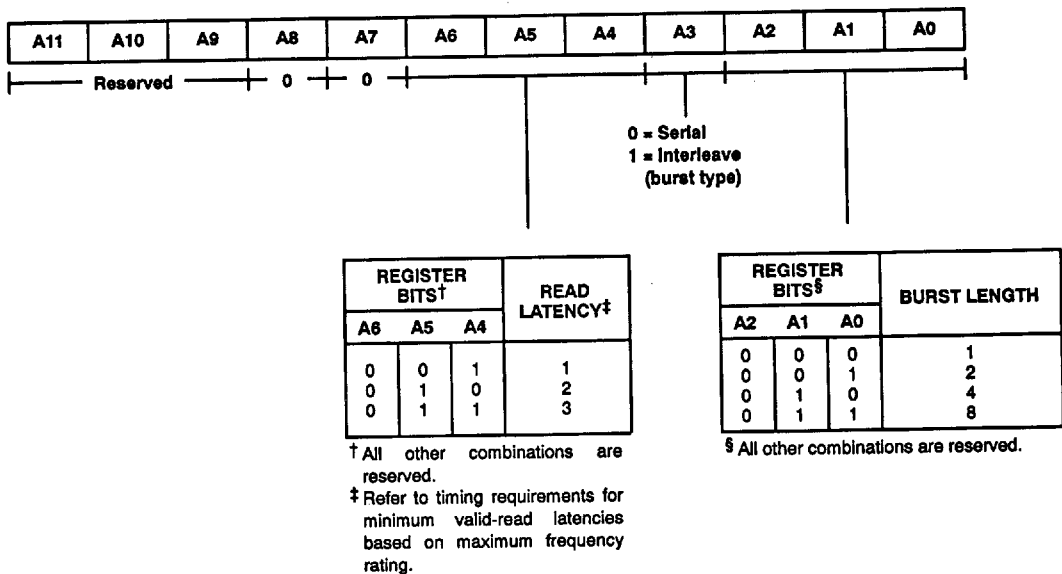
| A11 | A10 | A9 | A8 | A7 | A6 | A5 | A4 | A3 | A2 | A1 | A0 |
|---|---|---|---|---|---|---|---|---|---|---|---|

Reserved 0 0

0 = Serial
1 = Interleave
(burst type)

| REGISTER BITS† | | | READ LATENCY‡ |
|---|---|---|---|
| A6 | A5 | A4 | |
| 0 | 0 | 1 | 1 |
| 0 | 1 | 0 | 2 |
| 0 | 1 | 1 | 3 |

† All other combinations are reserved.
‡ Refer to timing requirements for minimum valid-read latencies based on maximum frequency rating.

| REGISTER BITS§ | | | BURST LENGTH |
|---|---|---|---|
| A2 | A1 | A0 | |
| 0 | 0 | 0 | 1 |
| 0 | 0 | 1 | 2 |
| 0 | 1 | 0 | 4 |
| 0 | 1 | 1 | 8 |

§ All other combinations are reserved.